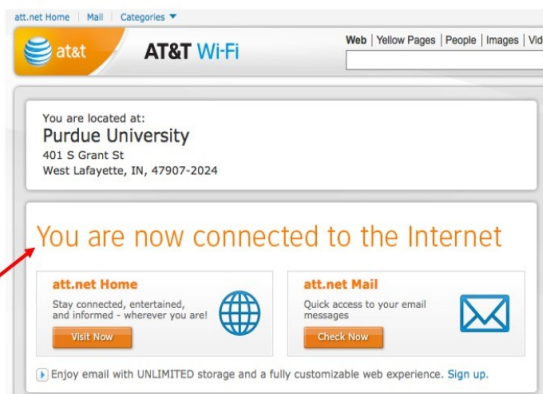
att.net Home | Mail | Categories

at&t AT&T Wi-Fi

Web | Yellow Pages | People | Images | Vid

You are located at:
Purdue University
401 S Grant St
West Lafayette, IN, 47907-2024

You are now connected to the Internet

att.net Home
Stay connected, entertained, and informed - wherever you are!
Visit Now

att.net Mail
Quick access to your email messages
Check Now

Enjoy email with UNLIMITED storage and a fully customizable web experience. Sign up.